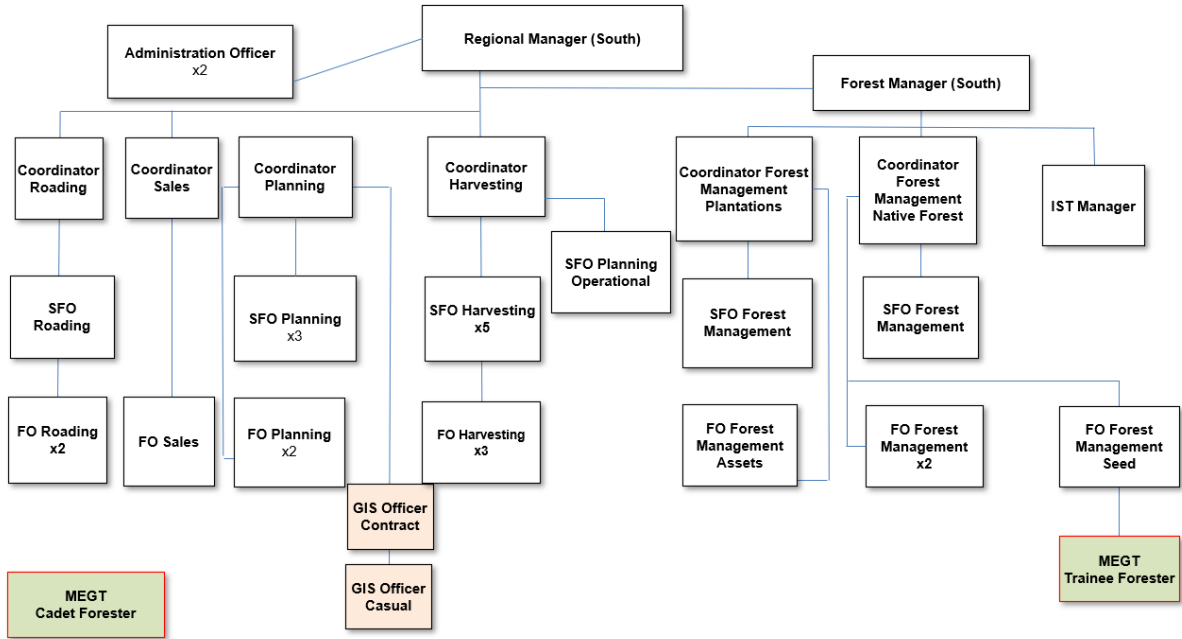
Regional Manager (South)

Administration Officer
x2

Forest Manager (South)

Coordinator Roading

Coordinator Sales

Coordinator Planning

Coordinator Harvesting

Coordinator Forest Management Plantations

Coordinator Forest Management Native Forest

IST Manager

SFO Roading

SFO Planning
x3

SFO Harvesting
x5

SFO Planning Operational

SFO Forest Management

SFO Forest Management

FO Roading
x2

FO Sales

FO Planning
x2

FO Harvesting
x3

FO Forest Management Assets

FO Forest Management
x2

FO Forest Management Seed

GIS Officer Contract

GIS Officer Casual

MEGT
Cadet Forester

MEGT
Trainee Forester